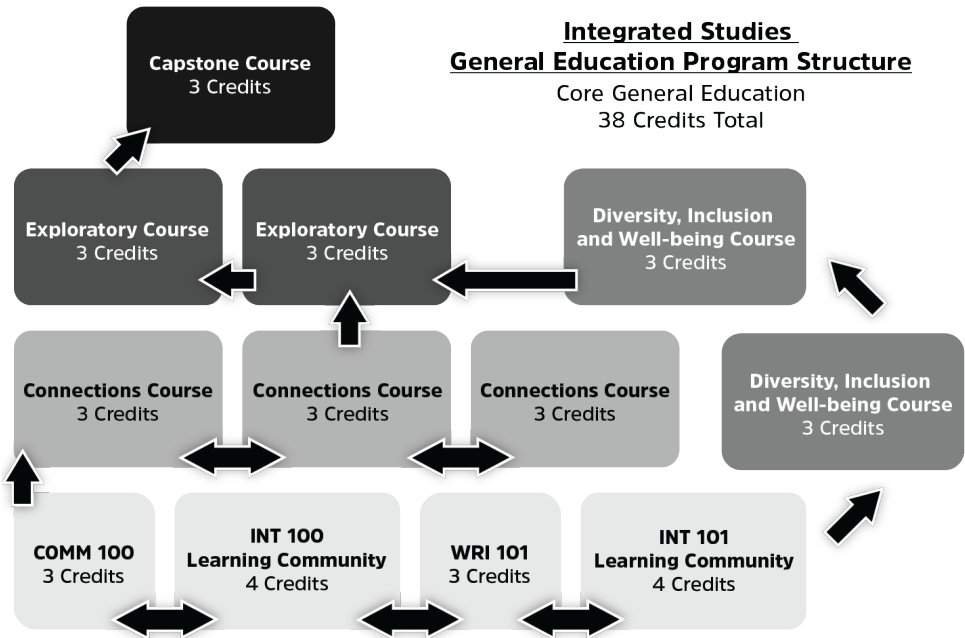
Integrated Studies
General Education Program Structure
Core General Education
38 Credits Total

Capstone Course
3 Credits

Exploratory Course
3 Credits

Exploratory Course
3 Credits

Diversity, Inclusion and Well-being Course
3 Credits

Connections Course
3 Credits

Connections Course
3 Credits

Connections Course
3 Credits

Diversity, Inclusion and Well-being Course
3 Credits

COMM 100
3 Credits

INT 100
Learning Community
4 Credits

WRI 101
3 Credits

INT 101
Learning Community
4 Credits